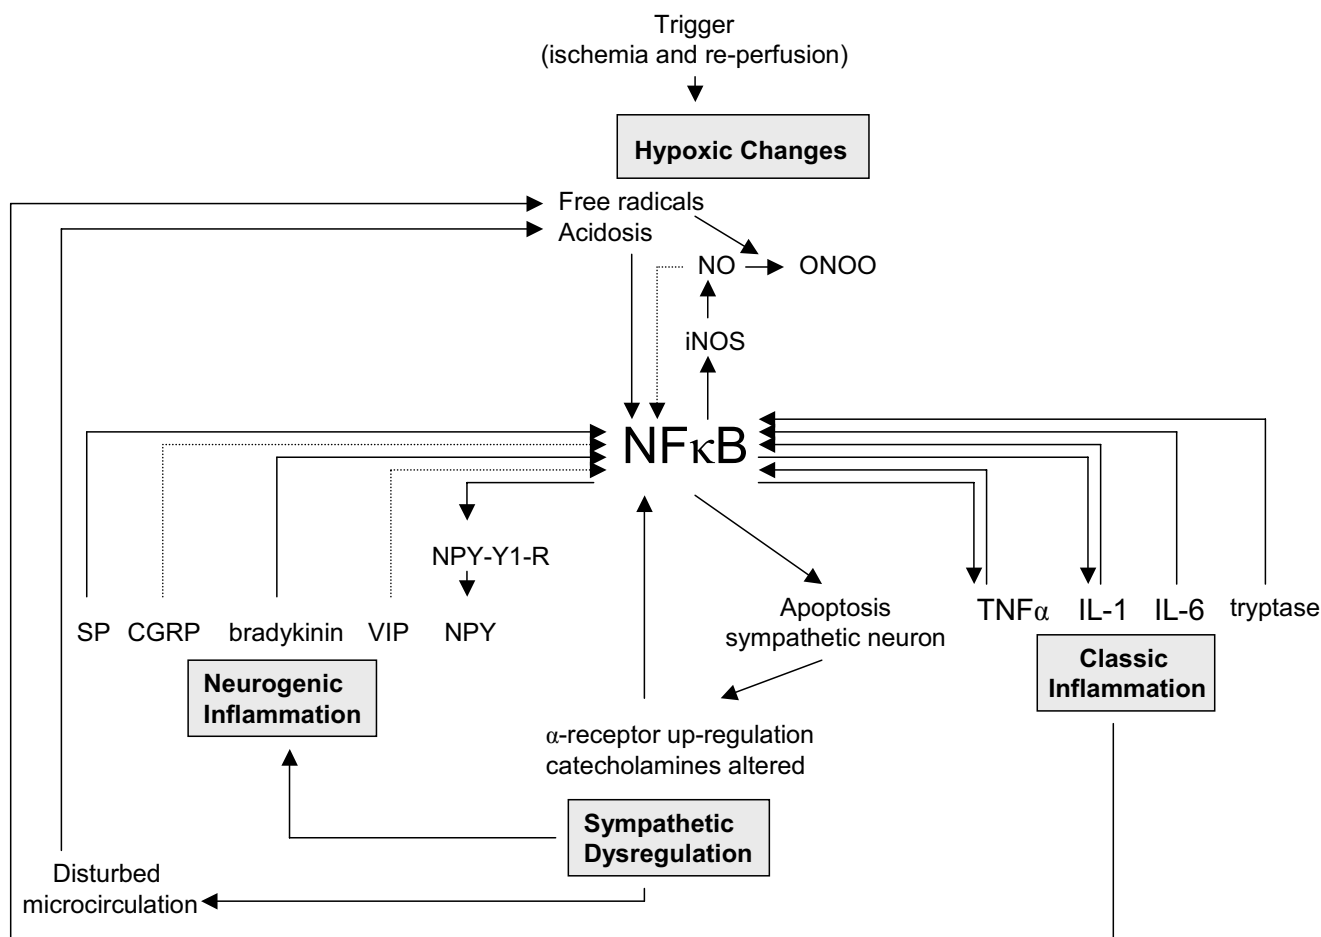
Trigger
(ischemia and re-perfusion)

Hypoxic Changes

Free radicals
Acidosis

NO

ONOO

iNOS

NFκB

NPY-Y1-R

SP CGRP bradykinin VIP NPY

Apoptosis
sympathetic neuron

TNFα IL-1 IL-6 tryptase

Neurogenic Inflammation

Classic Inflammation

α-receptor up-regulation
catecholamines altered

Sympathetic Dysregulation

Disturbed
microcirculation